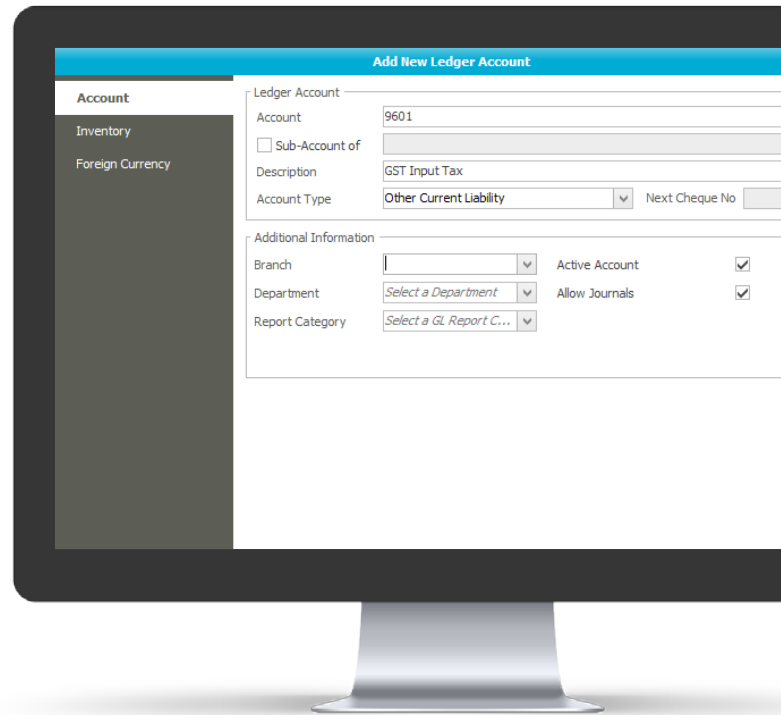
Add New Ledger Account

Account
Inventory
Foreign Currency

Ledger Account
Account 9601
Sub-Account of
Description GST Input Tax
Account Type Other Current Liability
Next Cheque No

Additional Information
Branch
Active Account
Department Select a Department
Allow Journals
Report Category Select a GL Report C...